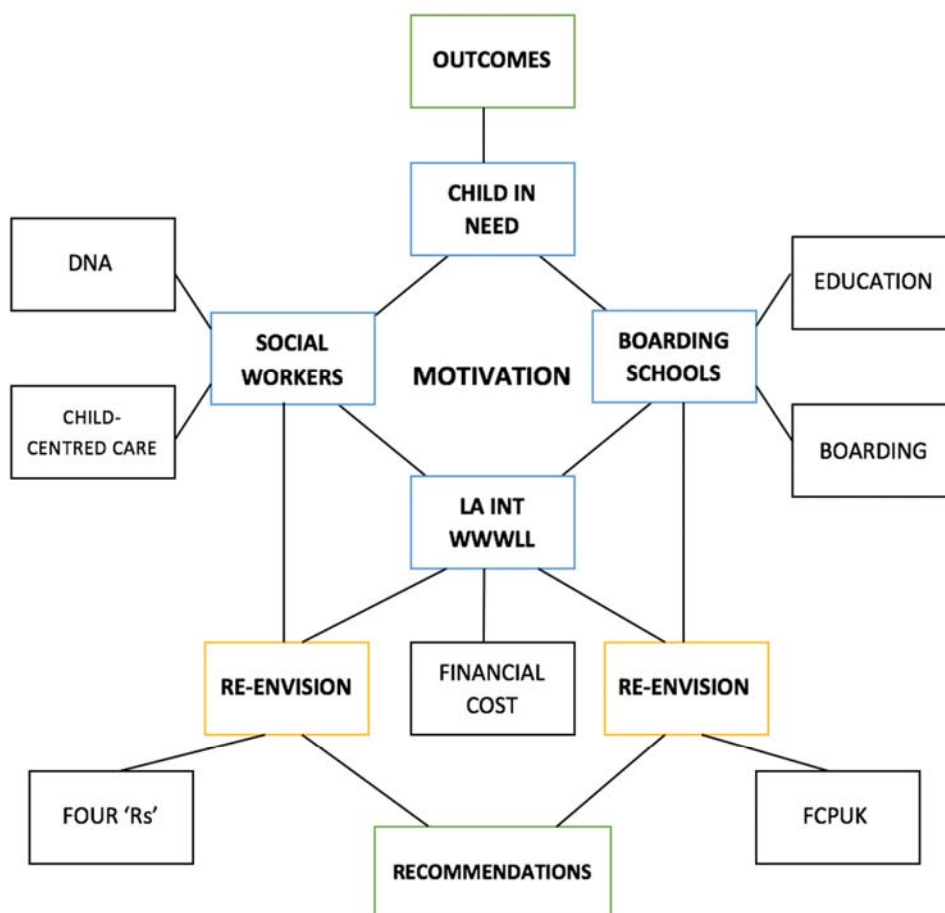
OUTCOMES

CHILD IN NEED

DNA

EDUCATION

SOCIAL WORKERS

MOTIVATION

BOARDING SCHOOLS

CHILD-CENTRED CARE

BOARDING

LA INT WWWLL

RE-ENVISION

FINANCIAL COST

RE-ENVISION

FOUR 'Rs'

FCPUK

RECOMMENDATIONS